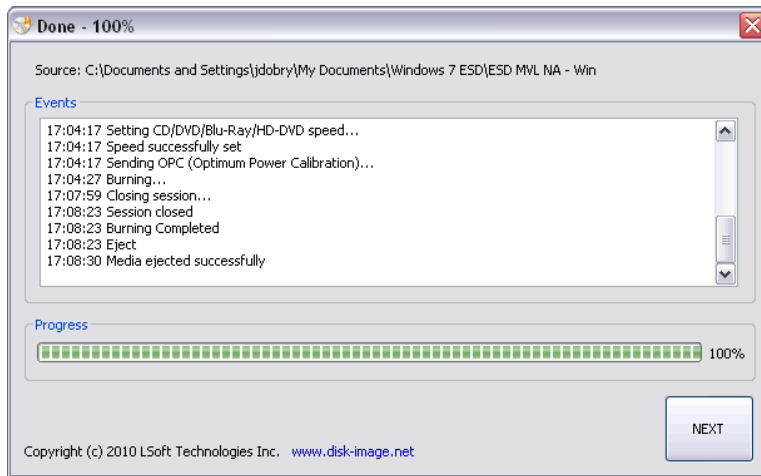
Done - 100%

Source: C:\Documents and Settings\jdobry\My Documents\Windows 7 ESD\ESD MVL NA - Win

Events

17:04:17 Setting CD/DVD/Blu-Ray/HD-DVD speed...
17:04:17 Speed successfully set
17:04:17 Sending OPC (Optimum Power Calibration)...
17:04:27 Burning...
17:07:59 Closing session...
17:08:23 Session closed
17:08:23 Burning Completed
17:08:23 Eject
17:08:30 Media ejected successfully

Progress

100%

NEXT

Copyright (c) 2010 LSoft Technologies Inc. www.disk-image.net